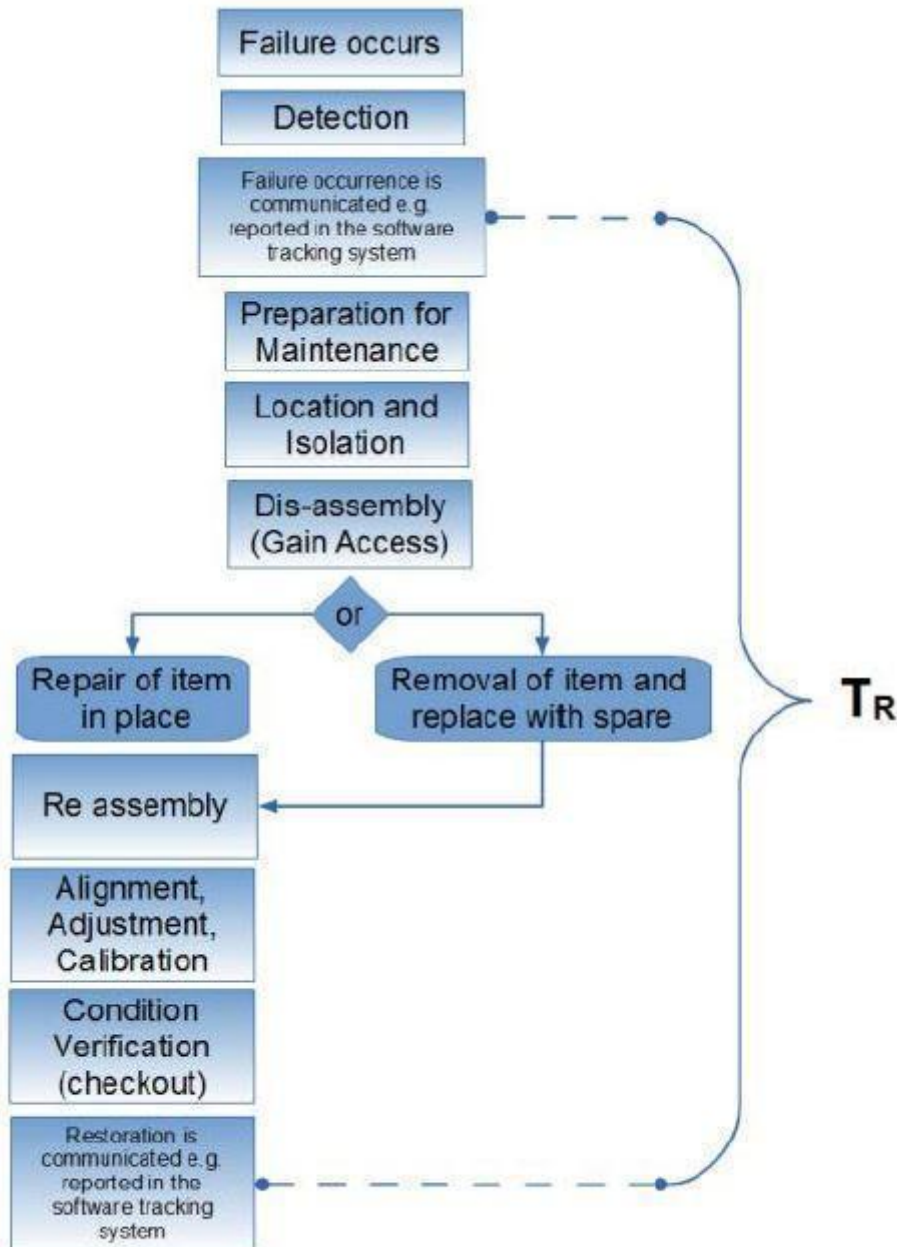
Failure occurs

Detection

Failure occurrence is communicated e.g. reported in the software tracking system

Preparation for Maintenance

Location and Isolation

Dis-assembly (Gain Access)

or

Repair of item in place

Removal of item and replace with spare

Re assembly

Alignment, Adjustment, Calibration

Condition Verification (checkout)

Restoration is communicated e.g. reported in the software tracking system

$T_R$